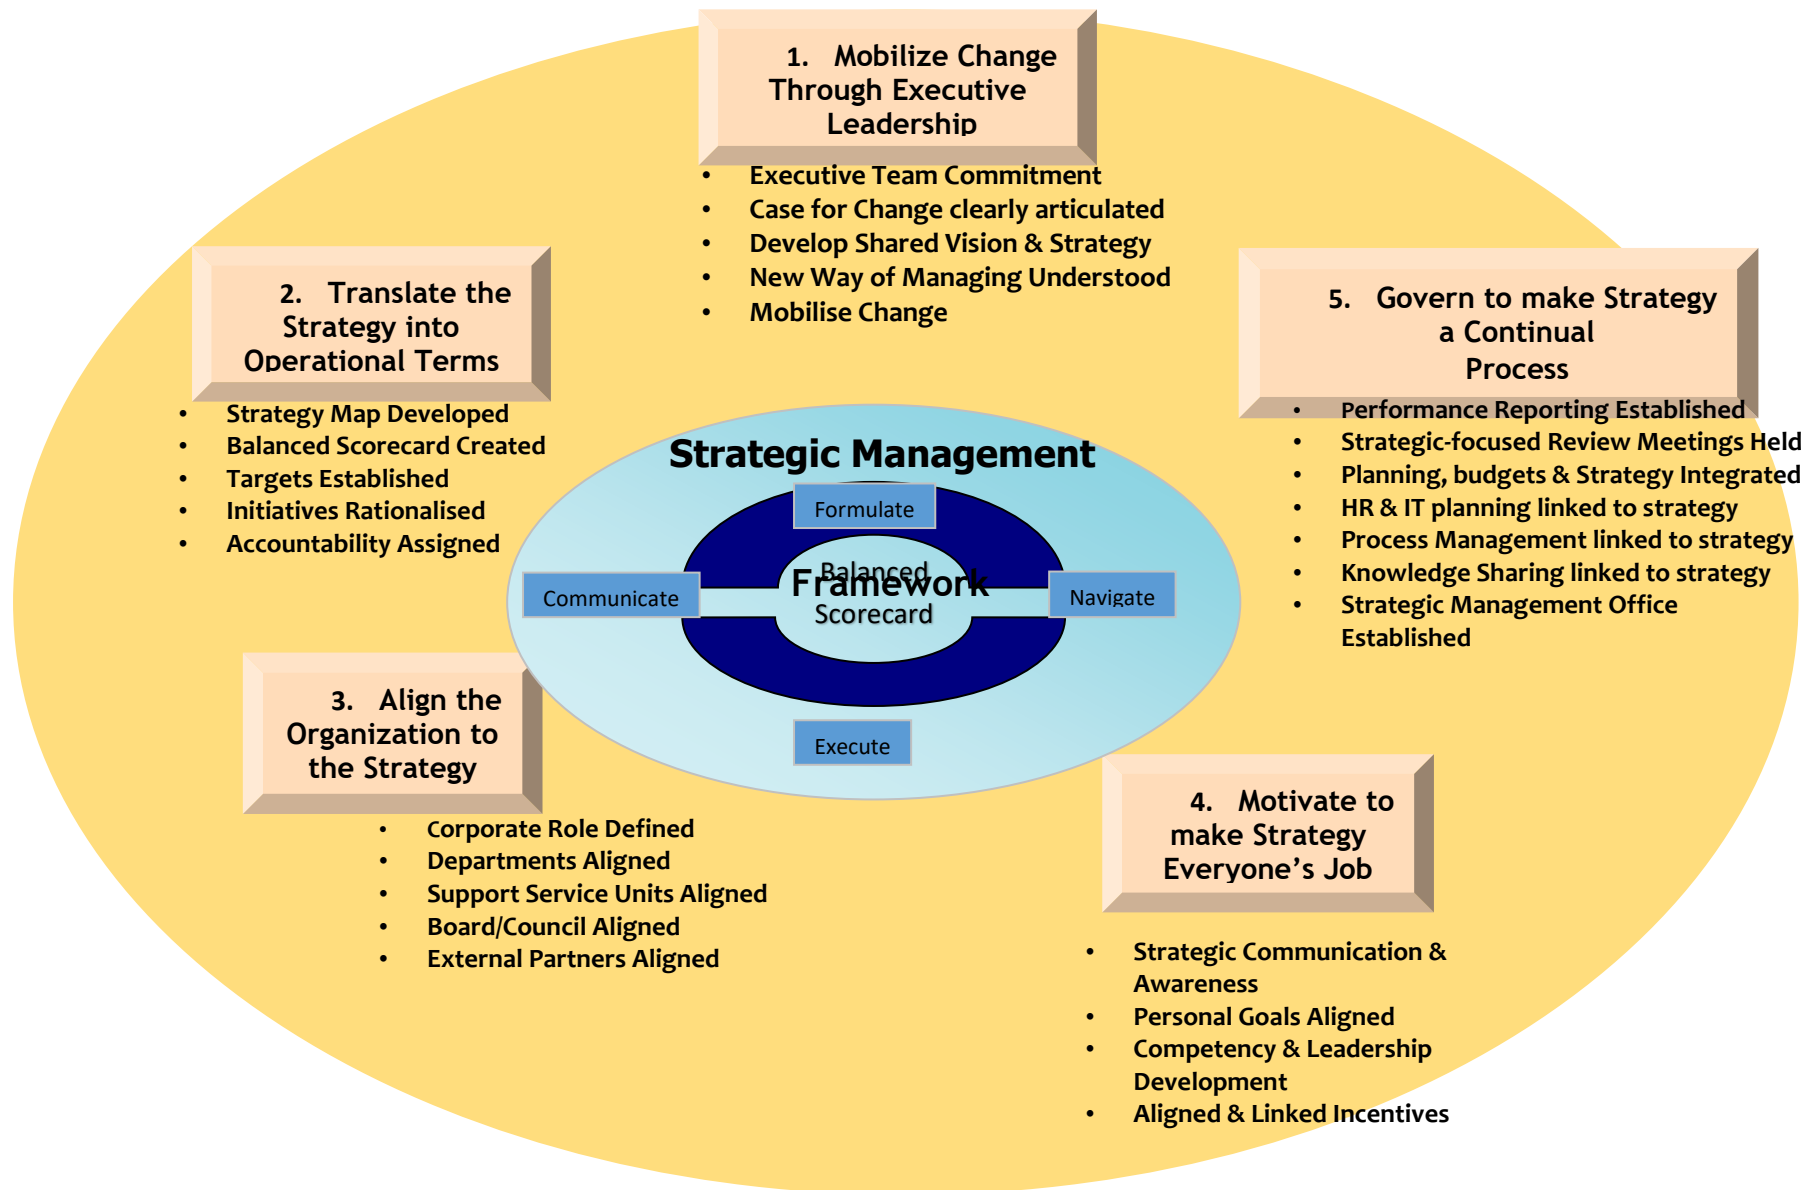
1. Mobilize Change Through Executive Leadership

- Executive Team Commitment
- Case for Change clearly articulated
- Develop Shared Vision & Strategy
- New Way of Managing Understood
- Mobilise Change

2. Translate the Strategy into Operational Terms

- Strategy Map Developed
- Balanced Scorecard Created
- Targets Established
- Initiatives Rationalised
- Accountability Assigned

5. Govern to make Strategy a Continual Process

- Performance Reporting Established
- Strategic-focused Review Meetings Held
- Planning, budgets & Strategy Integrated
- HR & IT planning linked to strategy
- Process Management linked to strategy
- Knowledge Sharing linked to strategy
- Strategic Management Office Established

Strategic Management Framework

Formulate

Communicate

Balanced Scorecard

Navigate

Execute

3. Align the Organization to the Strategy

- Corporate Role Defined
- Departments Aligned
- Support Service Units Aligned
- Board/Council Aligned
- External Partners Aligned

4. Motivate to make Strategy Everyone's Job

- Strategic Communication & Awareness
- Personal Goals Aligned
- Competency & Leadership Development
- Aligned & Linked Incentives